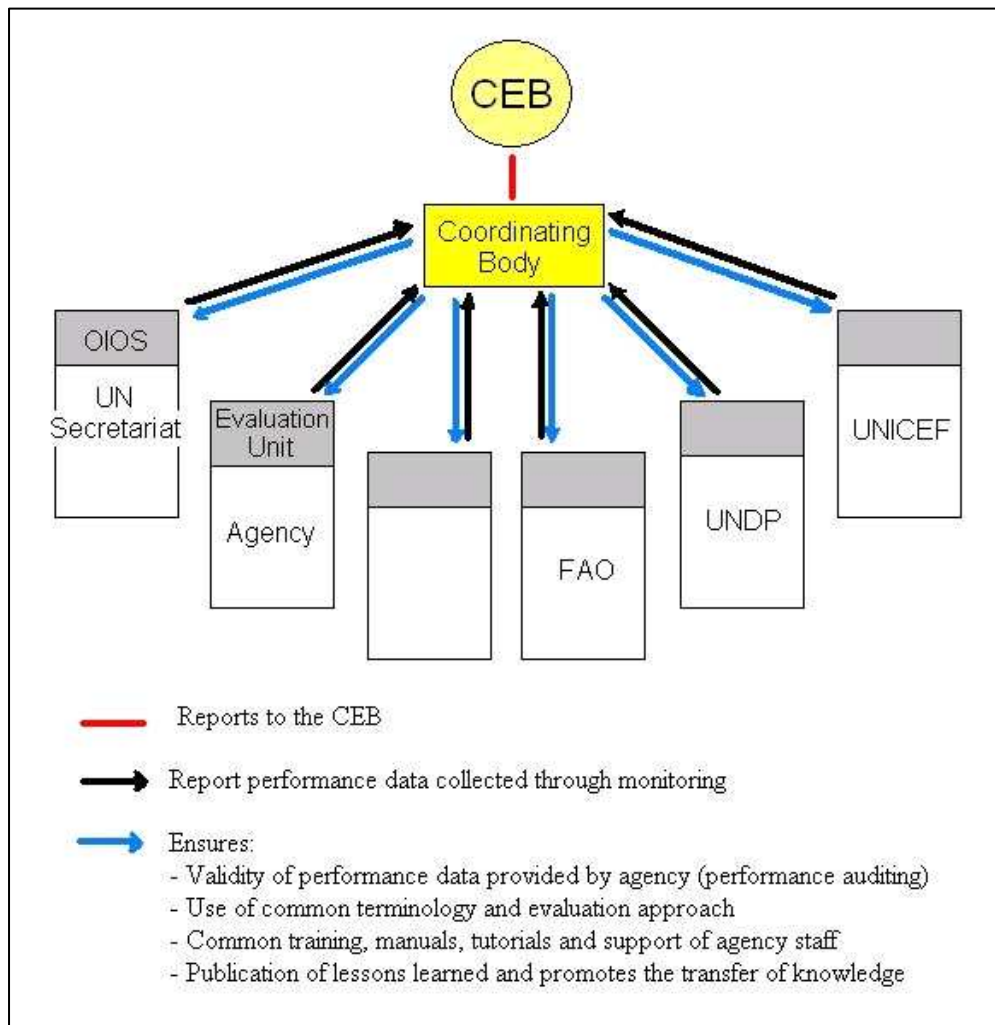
CEB

Coordinating Body

OIOS

UN Secretariat

Evaluation Unit

Agency

FAO

UNDP

UNICEF

Reports to the CEB

Report performance data collected through monitoring

Ensures:
- Validity of performance data provided by agency (performance auditing)
- Use of common terminology and evaluation approach
- Common training, manuals, tutorials and support of agency staff
- Publication of lessons learned and promotes the transfer of knowledge